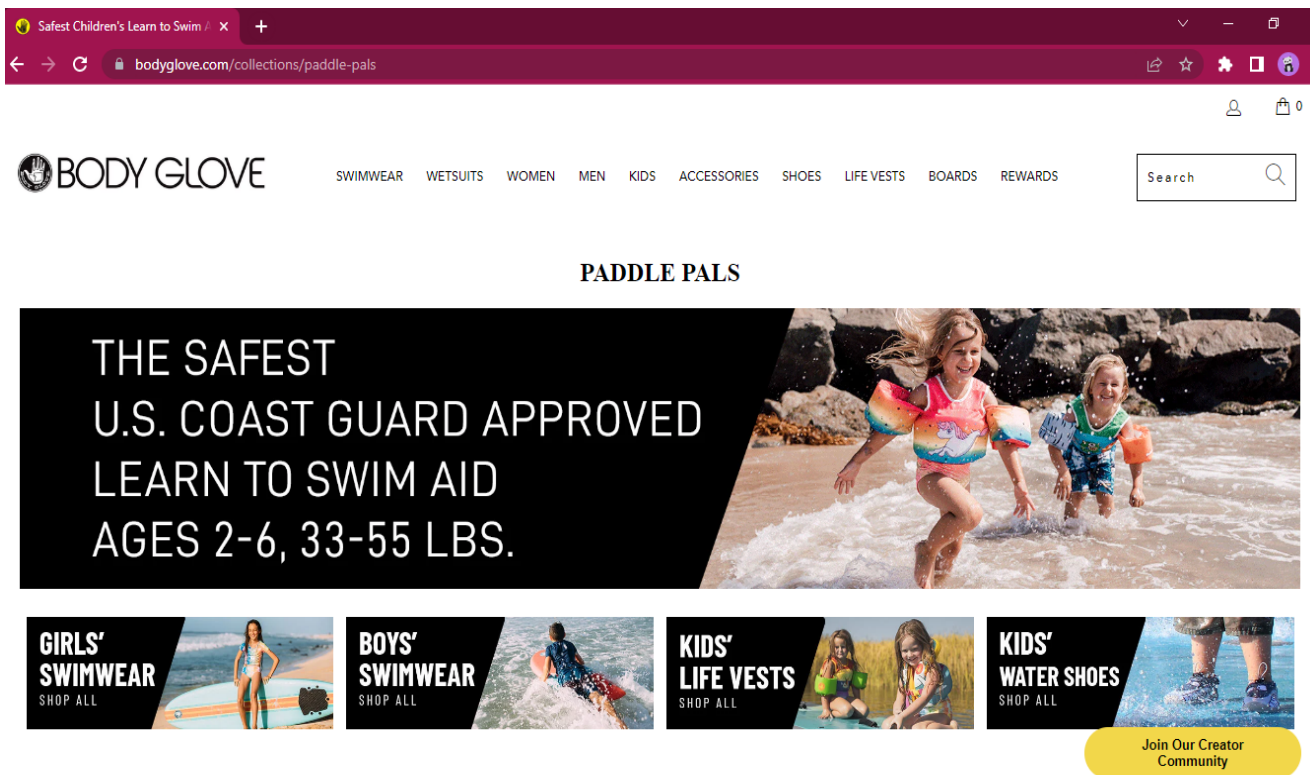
Safest Children's Learn to Swim

bodyglove.com/collections/paddle-pals

0

BODY GLOVE

SWIMWEAR WETSUITS WOMEN MEN KIDS ACCESSORIES SHOES LIFE VESTS BOARDS REWARDS

Search

PADDLE PALS

THE SAFEST
U.S. COAST GUARD APPROVED
LEARN TO SWIM AID
AGES 2-6, 33-55 LBS.

GIRLS' SWIMWEAR
SHOP ALL

BOYS' SWIMWEAR
SHOP ALL

KIDS' LIFE VESTS
SHOP ALL

KIDS' WATER SHOES
SHOP ALL

Join Our Creator Community